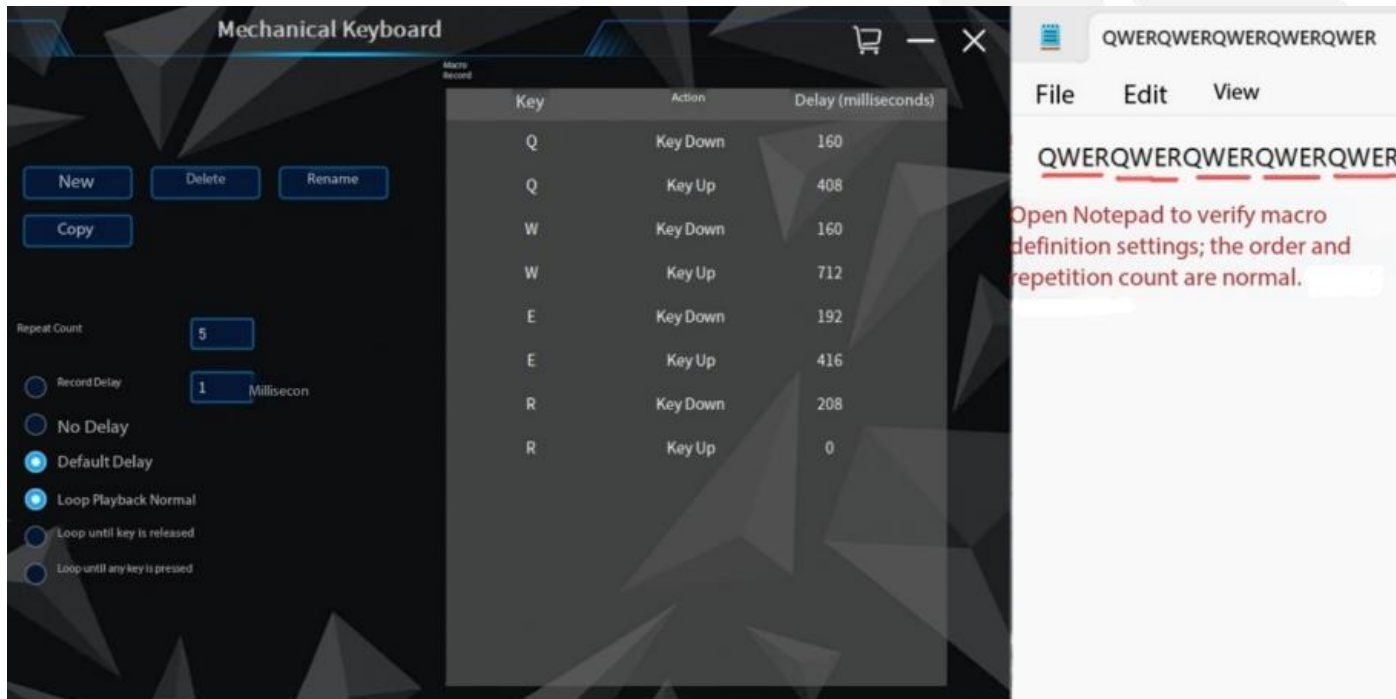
Mechanical Keyboard

Macro Record

| Key | Action | Delay (milliseconds) |
|---|---|---|
| Q | Key Down | 160 |
| Q | Key Up | 408 |
| W | Key Down | 160 |
| W | Key Up | 712 |
| E | Key Down | 192 |
| E | Key Up | 416 |
| R | Key Down | 208 |
| R | Key Up | 0 |

New Delete Rename

Copy

Repeat Count 5

Record Delay 1 Millisecon

No Delay

Default Delay

Loop Playback Normal

Loop until key is released

Loop until any key is pressed

QWERQWERQWERQWERQWER

File Edit View

QWERQWERQWERQWERQWER

Open Notepad to verify macro definition settings; the order and repetition count are normal.